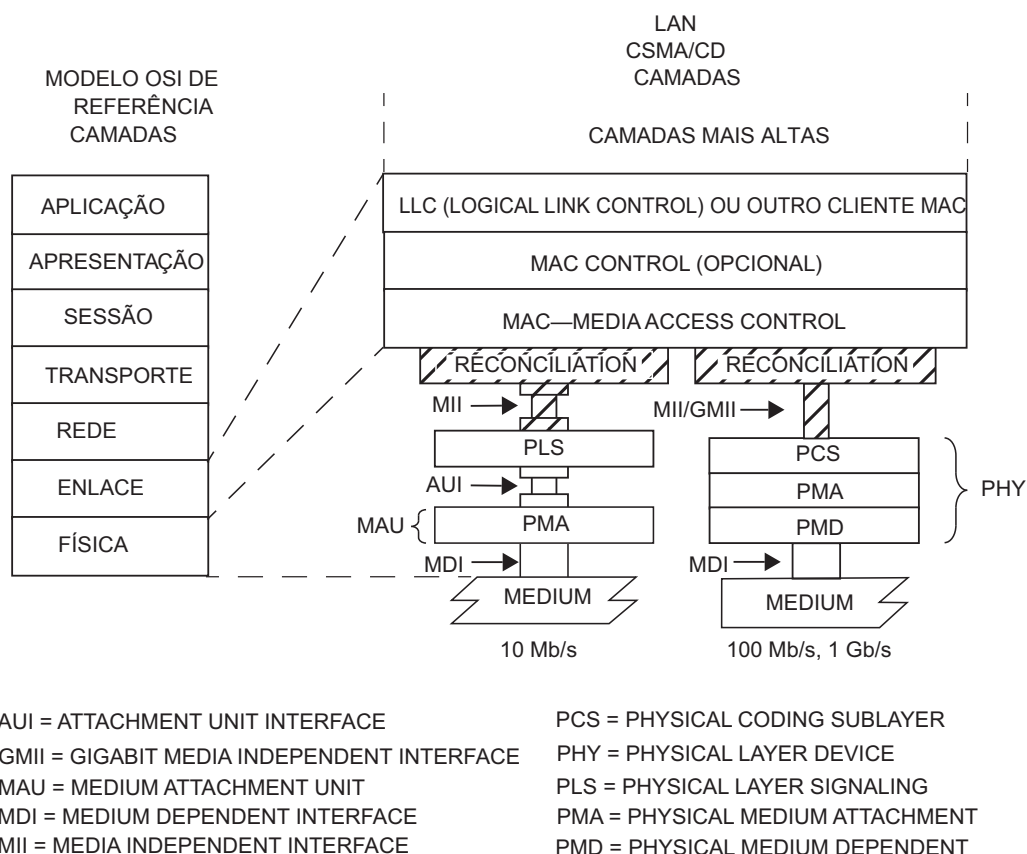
LAN
CSMA/CD
CAMADAS

MODELO OSI DE
REFERÊNCIA
CAMADAS

CAMADAS MAIS ALTAS

APLICAÇÃO
APRESENTAÇÃO
SESSÃO
TRANSPORTE
REDE
ENLACE
FÍSICA

LLC (LOGICAL LINK CONTROL) OU OUTRO CLIENTE MAC
MAC CONTROL (OPCIONAL)
MAC—MEDIA ACCESS CONTROL
RECONCILIATION
RECONCILIATION

MII
PLS
AUI
MAU
PMA
MDI
MEDIUM
10 Mb/s

MII/GMII
PCS
PMA
PMD
PHY
MDI
MEDIUM
100 Mb/s, 1 Gb/s

AUI = ATTACHMENT UNIT INTERFACE
GMII = GIGABIT MEDIA INDEPENDENT INTERFACE
MAU = MEDIUM ATTACHMENT UNIT
MDI = MEDIUM DEPENDENT INTERFACE
MII = MEDIA INDEPENDENT INTERFACE

PCS = PHYSICAL CODING SUBLAYER
PHY = PHYSICAL LAYER DEVICE
PLS = PHYSICAL LAYER SIGNALING
PMA = PHYSICAL MEDIUM ATTACHMENT
PMD = PHYSICAL MEDIUM DEPENDENT